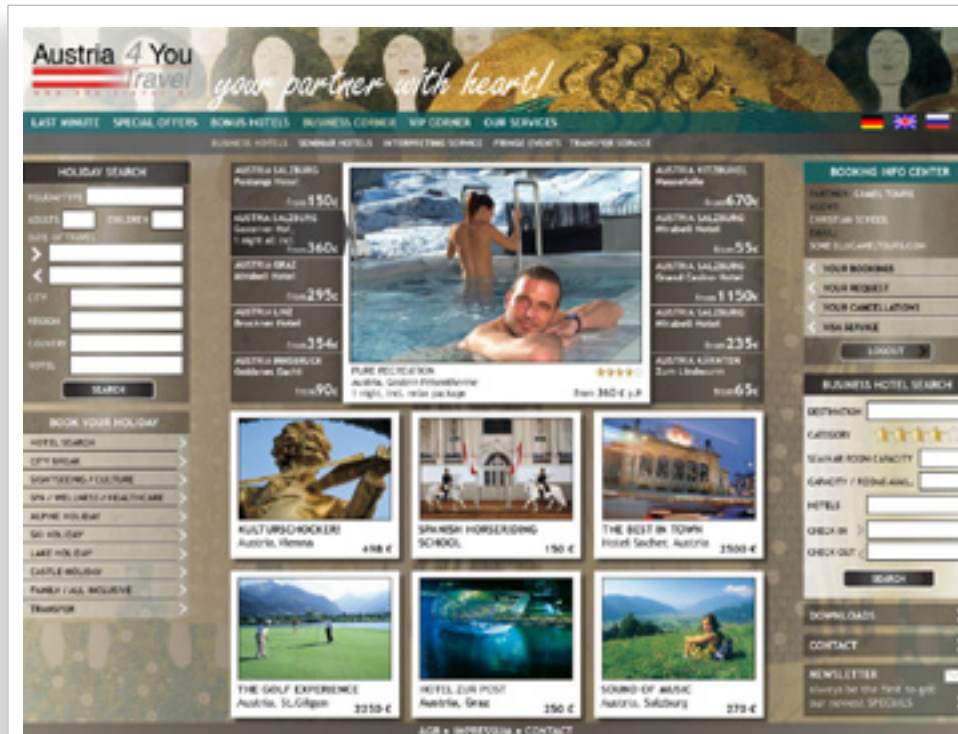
Austria 4 You travel

your partner with heart!

LAST MINUTE SPECIAL OFFERS BONUS HOTELS BUSINESS CORNER VIP CORNER OUR SERVICES

BUSINESS HOTELS SEMINAR HOTELS INTERPRETING SERVICE FRINGE EVENTS TRANSFER SERVICE

HOLIDAY SEARCH
HOLIDAYTYPE
ADULTS CHILDREN
DATE OF TRAVEL
CITY
REGION
COUNTRY
HOTEL
SEARCH

BOOK YOUR HOLIDAY
HOTEL SEARCH
CITY BREAK
SIGHTSEEING / CULTURE
SPA / WELLNESS / HEALTHCARE
ALPINE HOLIDAY
SKI HOLIDAY
LAKE HOLIDAY
CASTLE HOLIDAY
FAMILY / ALL INCLUSIVE
TRANSFER

AUSTRIA SALZBURG Pacheregg Hotel from 150€
AUSTRIA SALZBURG Gasteiner Hof, 1 night all incl. from 360€
AUSTRIA GRAZ Mirabell Hotel from 295€
AUSTRIA LINZ Bruckner Hotel from 354€
AUSTRIA INNSBRUCK Goldenes Dachl from 90€

PURE RECREATION
Austria, Gastein Felsentherme
1 night, incl. relax package
from 360 € p.P.

AUSTRIA KITZBUEHEL Hasenhalle from 670€
AUSTRIA SALZBURG Mirabell Hotel from 55€
AUSTRIA SALZBURG Grand Casino Hotel from 1150€
AUSTRIA SALZBURG Mirabell Hotel from 235€
AUSTRIA KÄRNTEN Zum Lindwurm from 65€

KULTURSCHOCKER!
Austria, Vienna 498 €

SPANISH HORSERIDING SCHOOL 150 €

THE BEST IN TOWN
Hotel Sacher, Austria 2500 €

THE GOLF EXPERIENCE
Austria, St.Gilgen 2250 €

HOTEL ZUR POST
Austria, Graz 250 €

SOUND OF MUSIC
Austria, Salzburg 270 €

BOOKING INFO CENTER
PARTNER: CAMEL TOURS
AGENT:
CHRISTIAN SCHOBEL
EMAIL:
SOME@CAMELTOURS.COM
YOUR BOOKINGS
YOUR REQUEST
YOUR CANCELLATIONS
VISA SERVICE
LOGOUT

BUSINESS HOTEL SEARCH
DESTINATION
CATEGORY
SEMINAR ROOM CAPACITY
CAPACITY / ROOMS AVAIL.
HOTELS
CHECK IN
CHECK OUT
SEARCH

DOWNLOADS
CONTACT
NEWSLETTER
Always be the first to get our newest SPECIALS

AGB • IMPRESSUM • CONTACT